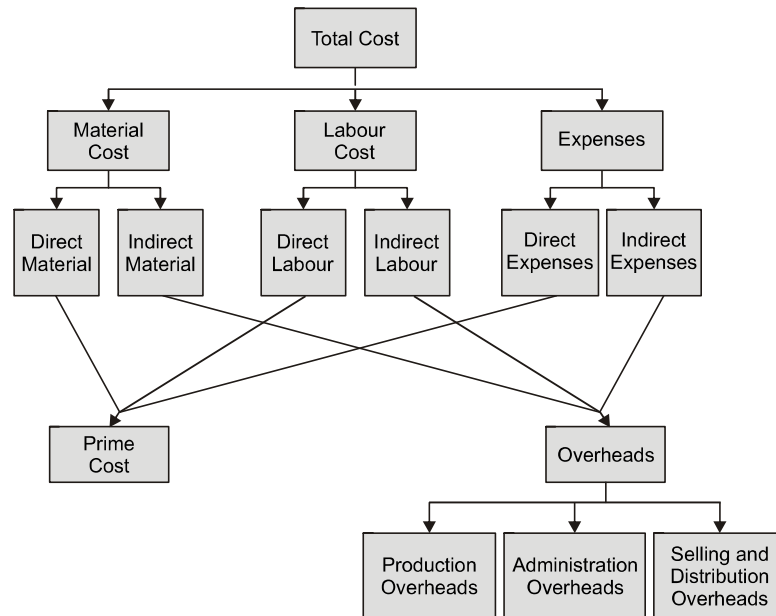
Total Cost

Material Cost

Labour Cost

Expenses

Direct Material

Indirect Material

Direct Labour

Indirect Labour

Direct Expenses

Indirect Expenses

Prime Cost

Overheads

Production Overheads

Administration Overheads

Selling and Distribution Overheads